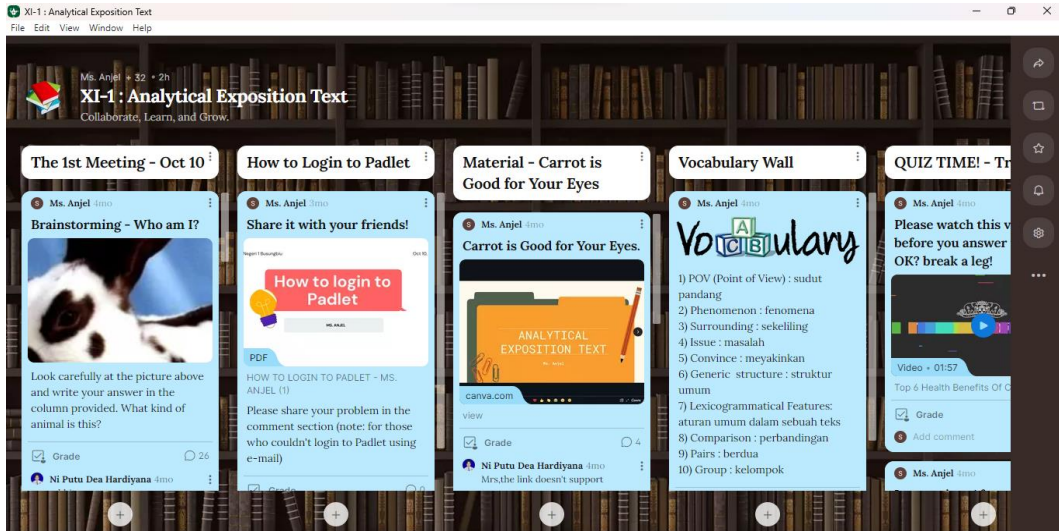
XI-1 : Analytical Exposition Text
File Edit View Window Help

Ms. Anjel + 32 • 2h
XI-1 : Analytical Exposition Text
Collaborate, Learn, and Grow.

The 1st Meeting - Oct 10

Ms. Anjel 4mo
Brainstorming - Who am I?

Look carefully at the picture above and write your answer in the column provided. What kind of animal is this?

Grade 26

Ni Putu Dea Hardiyana 4mo

How to Login to Padlet

Ms. Anjel 3mo
Share it with your friends!

How to login to Padlet
MS. ANJEL

PDF
HOW TO LOGIN TO PADLET - MS. ANJEL (1)

Please share your problem in the comment section (note: for those who couldn't login to Padlet using e-mail)

Grade 0

Material - Carrot is Good for Your Eyes

Ms. Anjel 4mo
Carrot is Good for Your Eyes.

ANALYTICAL EXPOSITION TEXT

canva.com
view

Grade 4

Ni Putu Dea Hardiyana 4mo
Mrs,the link doesn't support

Vocabulary Wall

Ms. Anjel 4mo
Vocabulary

1) POV (Point of View) : sudut pandang
2) Phenomenon : fenomena
3) Surrounding : sekeliling
4) Issue : masalah
5) Convince : meyakinkan
6) Generic structure : struktur umum
7) Lexicogrammatical Features: aturan umum dalam sebuah teks
8) Comparison : perbandingan
9) Pairs : berdua
10) Group : kelompok

QUIZ TIME! - Tr

Ms. Anjel 4mo
Please watch this v before you answer OK? break a leg!

Video • 01:57
Top 6 Health Benefits Of C

Grade
Add comment

Ms. Anjel 4mo